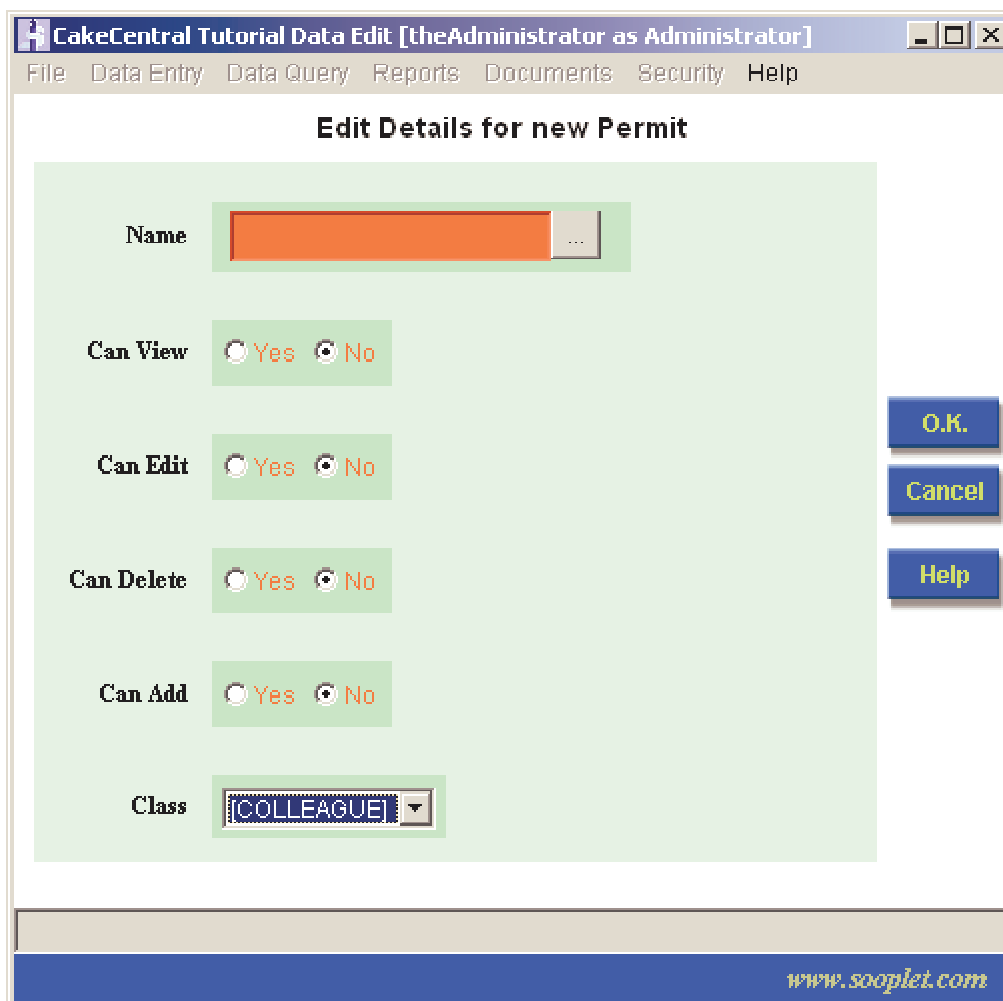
CakeCentral Tutorial Data Edit [theAdministrator as Administrator]

File Data Entry Data Query Reports Documents Security Help

Edit Details for new Permit

Name ...

Can View Yes No

Can Edit Yes No

Can Delete Yes No

Can Add Yes No

Class [COLLEAGUE]

O.K.

Cancel

Help

www.sooplet.com